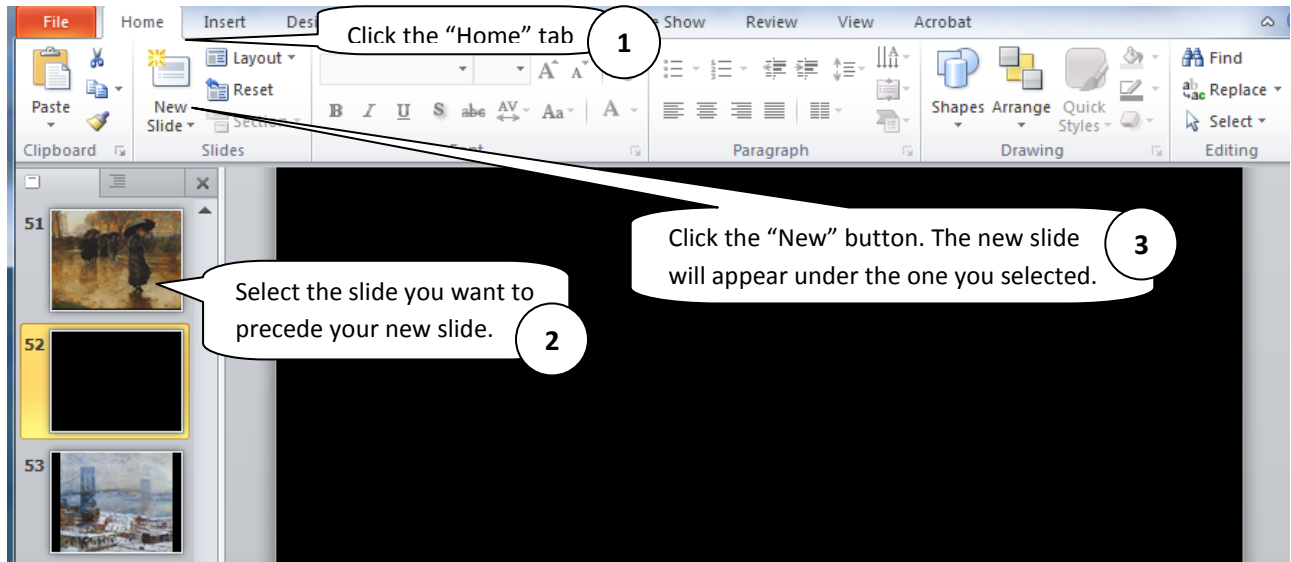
File Home Insert Des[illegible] Show Review View Acrobat

Click the “Home” tab 1

Paste
Clipboard
Layout
Reset
New Slide
Section
Slides
Font
B I U S abc AV Aa A
Paragraph
Shapes Arrange Quick Styles
Drawing
Find
Replace
Select
Editing

51
52
53

Select the slide you want to precede your new slide. 2

Click the “New” button. The new slide will appear under the one you selected. 3